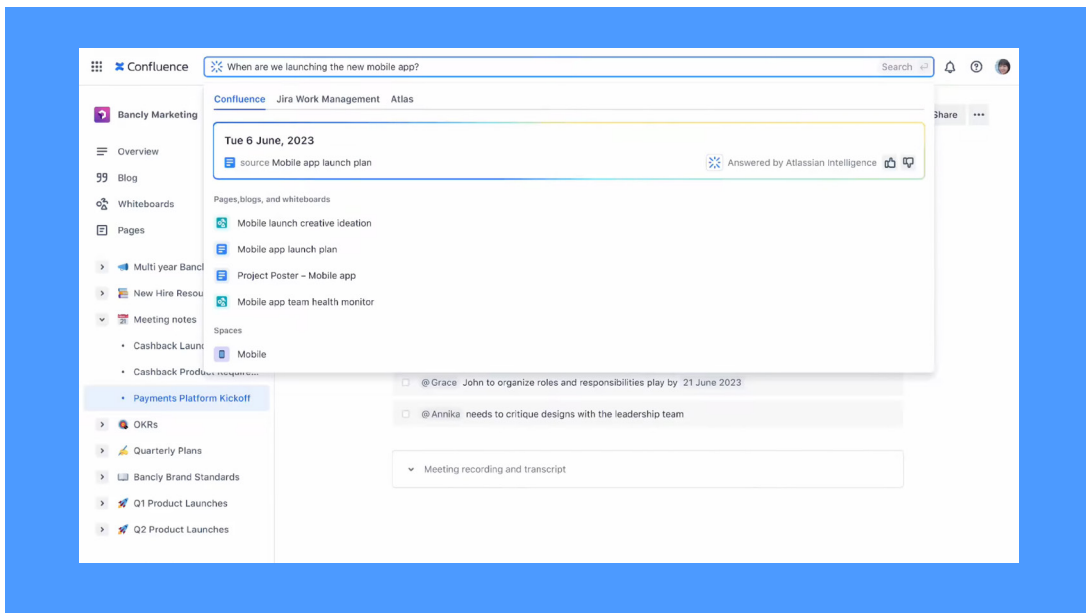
Confluence

When are we launching the new mobile app?

Search

Bancly Marketing

Share

Overview

Blog

Whiteboards

Pages

Multi year Banc

New Hire Resou

Meeting notes

Cashback Launc

Cashback Produc

Payments Platform Kickoff

OKRs

Quarterly Plans

Bancly Brand Standards

Q1 Product Launches

Q2 Product Launches

Confluence Jira Work Management Atlas

Tue 6 June, 2023

source Mobile app launch plan

Answered by Atlassian Intelligence

Pages,blogs, and whiteboards

Mobile launch creative ideation

Mobile app launch plan

Project Poster – Mobile app

Mobile app team health monitor

Spaces

Mobile

@Grace John to organize roles and responsibilities play by 21 June 2023

@Annika needs to critique designs with the leadership team

Meeting recording and transcript